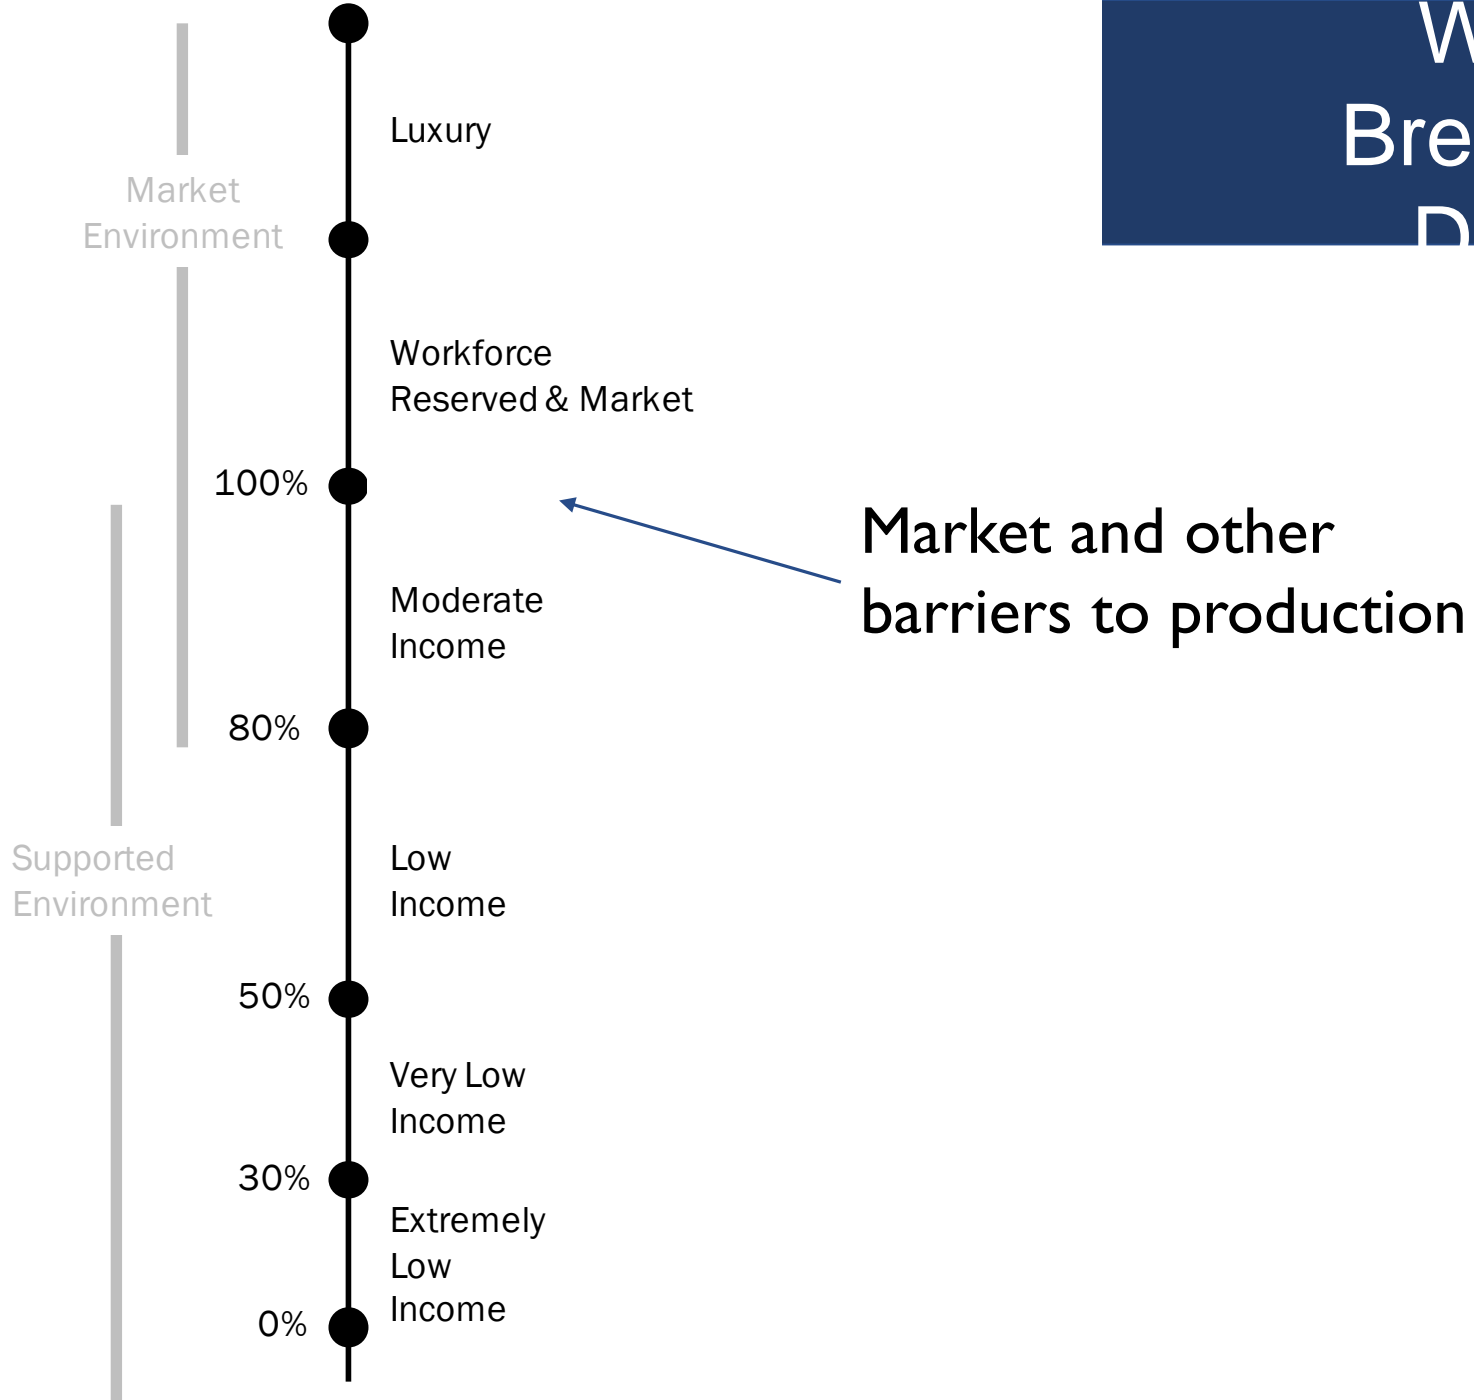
W
Bre
D

Market Environment

Supported Environment

Luxury

Workforce Reserved & Market

100%

Moderate Income

80%

Low Income

50%

Very Low Income

30%

Extremely Low Income

0%

Market and other barriers to production